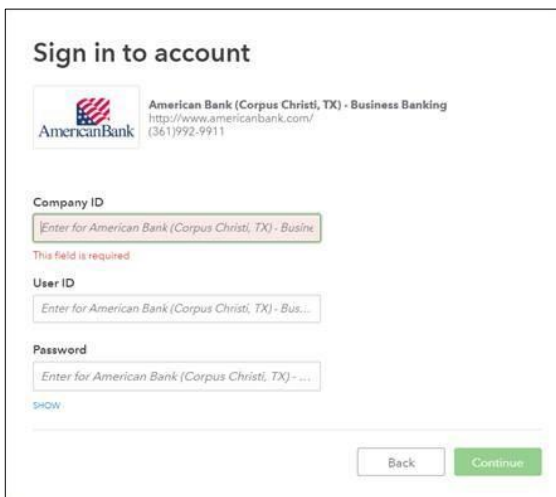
Sign in to account

AmericanBank

American Bank (Corpus Christi, TX) - Business Banking
http://www.americanbank.com/
(361)992-9911

Company ID

Enter for American Bank (Corpus Christi, TX) - Busine

This field is required

User ID

Enter for American Bank (Corpus Christi, TX) - Bus...

Password

Enter for American Bank (Corpus Christi, TX) - ...

SHOW

Back

Continue